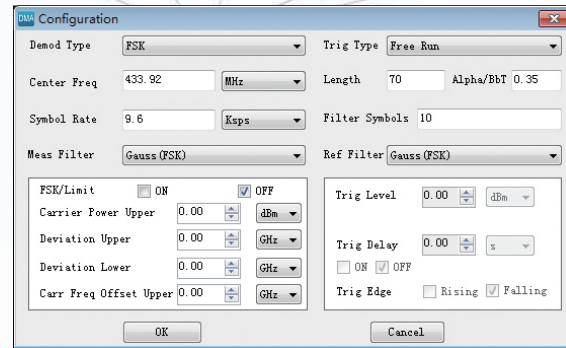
DMA Configuration

Demod Type FSK
Trig Type Free Run

Center Freq 433.92 MHz
Length 70 Alpha/BbT 0.35

Symbol Rate 9.6 Ksps
Filter Symbols 10

Meas Filter Gauss(FSK)
Ref Filter Gauss(FSK)

FSK/Limit ON OFF
Carrier Power Upper 0.00 dBm
Deviation Upper 0.00 GHz
Deviation Lower 0.00 GHz
Carr Freq Offset Upper 0.00 GHz

Trig Level 0.00 dBm

Trig Delay 0.00 s
ON OFF
Trig Edge Rising Falling

OK
Cancel